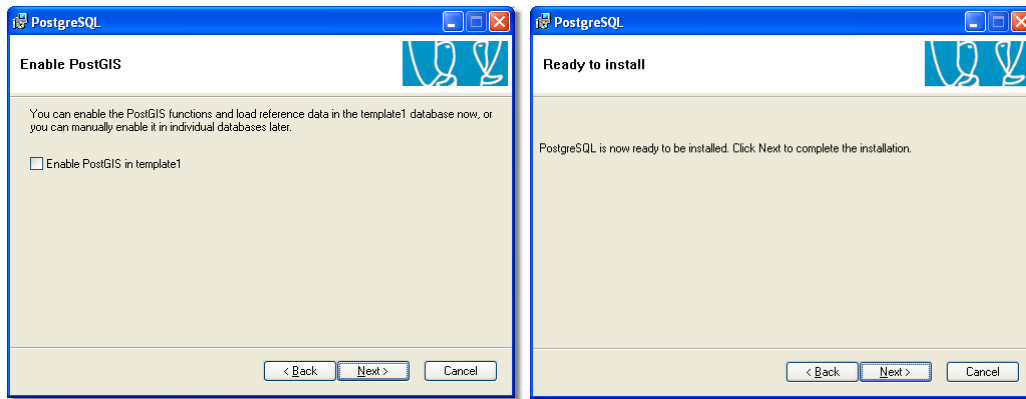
PostgreSQL

Enable PostGIS

You can enable the PostGIS functions and load reference data in the template1 database now, or you can manually enable it in individual databases later.

Enable PostGIS in template1

< Back  Next >  Cancel

PostgreSQL

Ready to install

PostgreSQL is now ready to be installed. Click Next to complete the installation.

< Back  Next >  Cancel